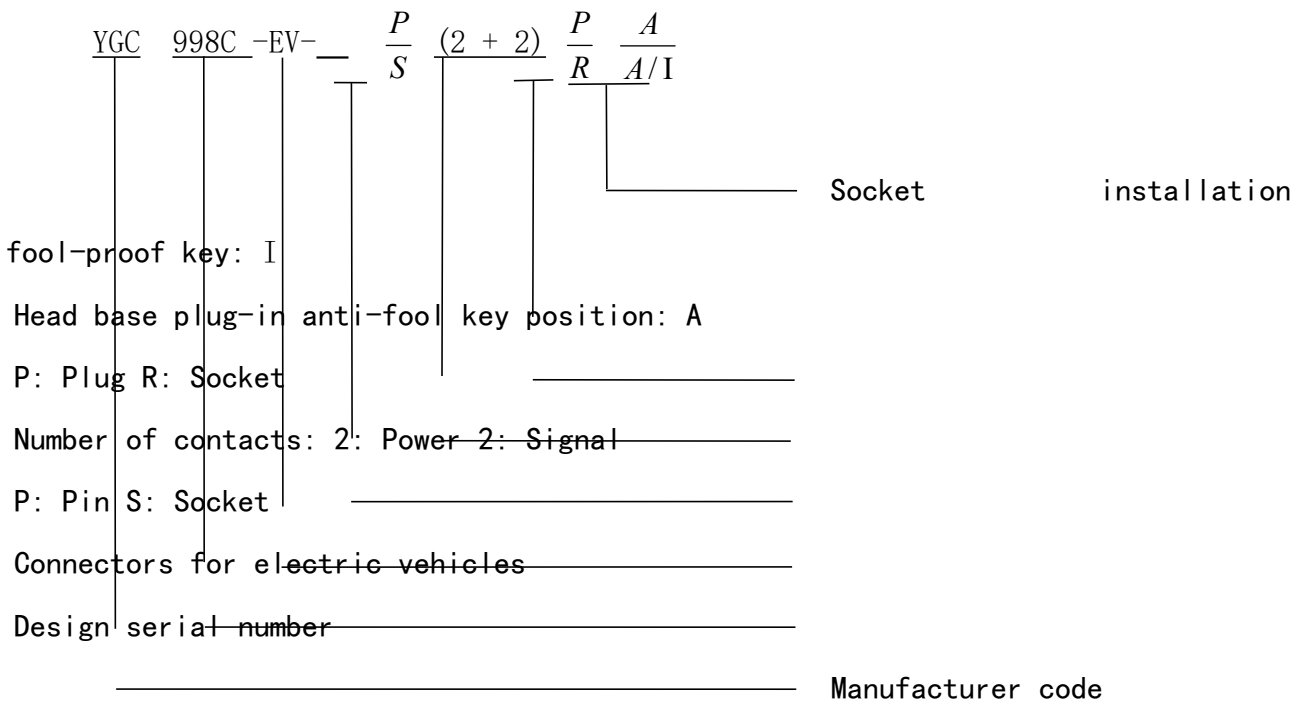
YGC 998C -EV- $\frac{P}{S}$ (2 + 2) $\frac{P}{R}$ $\frac{A}{A/I}$

Socket installation

fool-proof key: I

Head base plug-in anti-fool key position: A

P: Plug R: Socket

Number of contacts: 2: Power 2: Signal

P: Pin S: Socket

Connectors for electric vehicles

Design serial number

Manufacturer code